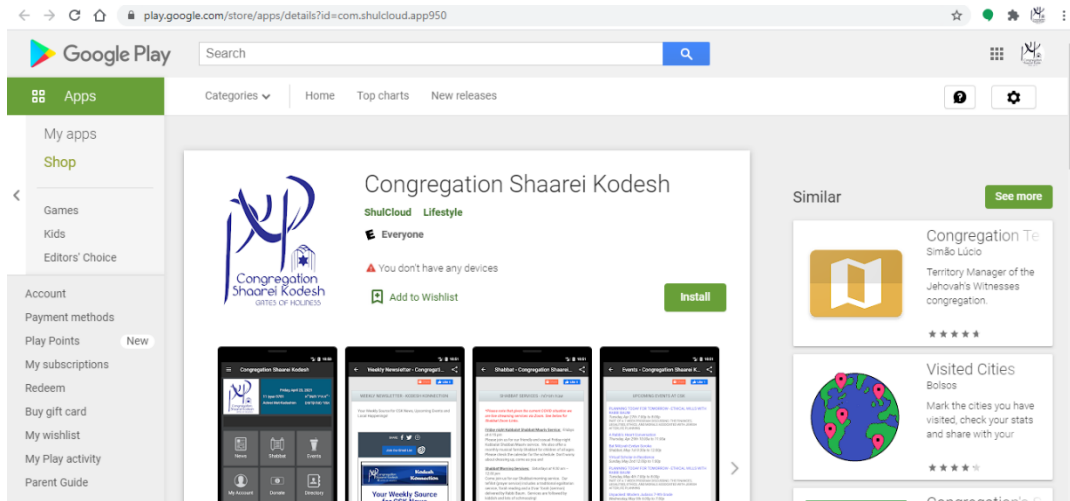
play.google.com/store/apps/details?id=com.shulcloud.app950

Google Play

Search

Apps

Categories

Home

Top charts

New releases

My apps

Shop

Games

Kids

Editors' Choice

Account

Payment methods

Play Points New

My subscriptions

Redeem

Buy gift card

My wishlist

My Play activity

Parent Guide

Congregation Shaarei Kodesh
GATES OF HOLINESS

Congregation Shaarei Kodesh

ShulCloud Lifestyle

Everyone

You don't have any devices

Add to Wishlist

Install

Congregation Shaarei Kodesh

Weekly Newsletter - Congregati...

Shabbat - Congregation Shaarei...

Events - Congregation Shaarei K...

News

Shabbat

Events

My Account

Donate

Directory

Your Weekly Source

Similar

See more

Congregation Te
Simão Lúcio
Territory Manager of the Jehovah's Witnesses congregation.

Visited Cities
Bolsos
Mark the cities you have visited, check your stats and share with your

Congregation's